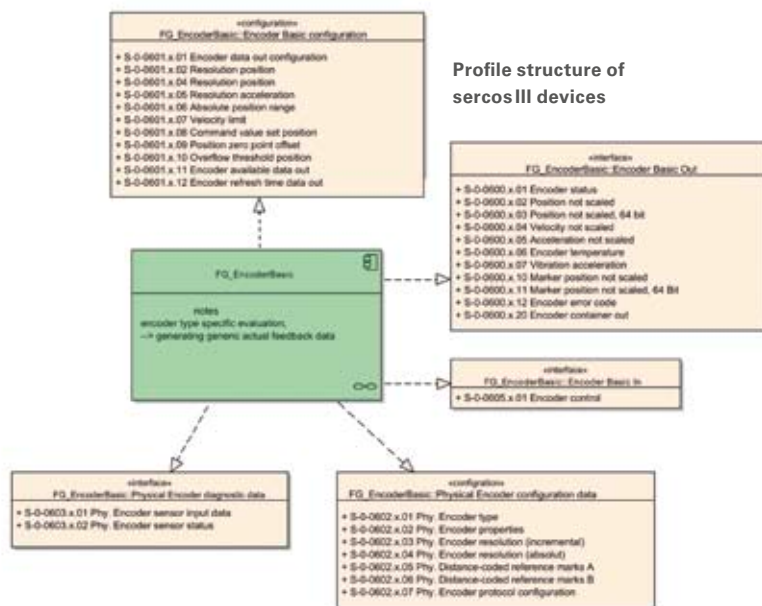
«configuration»
FG_EncoderBasic::Encoder Basic configuration

+ S-0-0601.x.01 Encoder data out configuration
+ S-0-0601.x.02 Resolution position
+ S-0-0601.x.04 Resolution position
+ S-0-0601.x.05 Resolution acceleration
+ S-0-0601.x.06 Absolute position range
+ S-0-0601.x.07 Velocity limit
+ S-0-0601.x.08 Command value set position
+ S-0-0601.x.09 Position zero point offset
+ S-0-0601.x.10 Overflow threshold position
+ S-0-0601.x.11 Encoder available data out
+ S-0-0601.x.12 Encoder refresh time data out

Profile structure of sercos III devices

«interface»
FG_EncoderBasic::Encoder Basic Out

+ S-0-0600.x.01 Encoder status
+ S-0-0600.x.02 Position not scaled
+ S-0-0600.x.03 Position not scaled, 64 bit
+ S-0-0600.x.04 Velocity not scaled
+ S-0-0600.x.05 Acceleration not scaled
+ S-0-0600.x.06 Encoder temperature
+ S-0-0600.x.07 Vibration acceleration
+ S-0-0600.x.10 Marker position not scaled
+ S-0-0600.x.11 Marker position not scaled, 64 Bit
+ S-0-0600.x.12 Encoder error code
+ S-0-0600.x.20 Encoder container out

FG_EncoderBasic

notes
encoder type specific evaluation,
--> generating generic actual feedback data

«interface»
FG_EncoderBasic::Encoder Basic In

+ S-0-0605.x.01 Encoder control

«interface»
FG_EncoderBasic::Physical Encoder diagnostic data

+ S-0-0603.x.01 Phy. Encoder sensor input data
+ S-0-0603.x.02 Phy. Encoder sensor status

«configuration»
FG_EncoderBasic::Physical Encoder configuration data

+ S-0-0602.x.01 Phy. Encoder type
+ S-0-0602.x.02 Phy. Encoder properties
+ S-0-0602.x.03 Phy. Encoder resolution (incremental)
+ S-0-0602.x.04 Phy. Encoder resolution (absolut)
+ S-0-0602.x.05 Phy. Distance-coded reference marks A
+ S-0-0602.x.06 Phy. Distance-coded reference marks B
+ S-0-0602.x.07 Phy. Encoder protocol configuration